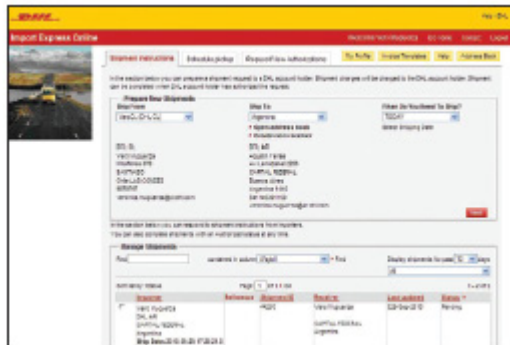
DHL

Import Express Online

Shipment Instructions | Schedule pickup | Request New authorization

My Profile | Invoice Templates | Help | Address Book

In the section below you can request a shipment by a DHL account holder. Shipment charges will be charged to the DHL account holder. Shipment can be completed when DHL account holder has authorized the request.

Prepare New Shipments

Ship From | Ship To | When Do You Need To Ship?

Argentina | TODAY

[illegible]

Next

In the section below you can respond to shipment instructions from importers. You can also complete shipments with an inactive/cancelled at any time.

Manage Shipments

Find | contained in column | Find

Display shipments for past 30 days

Page 1 of 1

Shipper | Reference | Shipment ID | Receiver | Last updated | Status

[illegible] | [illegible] | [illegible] | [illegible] | Pending